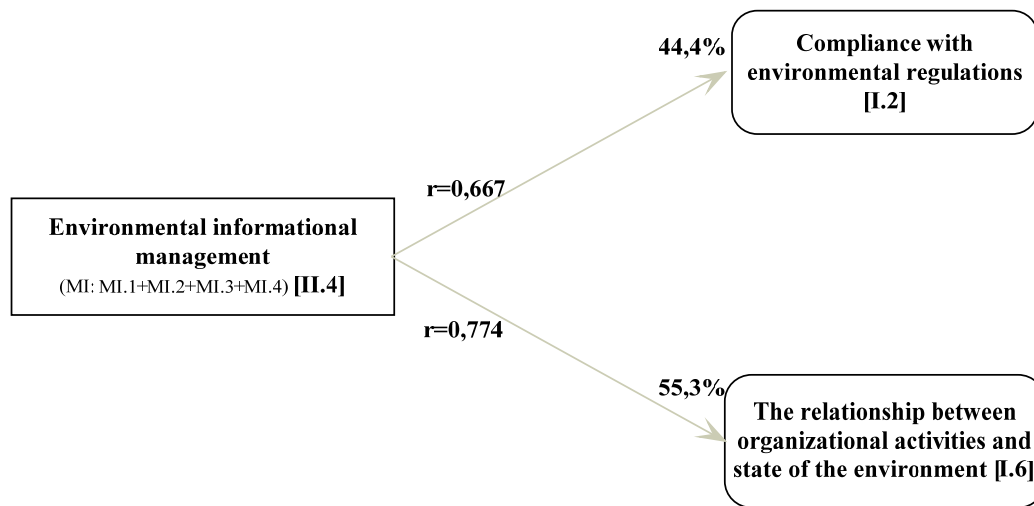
Environmental informational management
(MI: MI.1+MI.2+MI.3+MI.4) [II.4]

r=0,667

44,4%

Compliance with environmental regulations [I.2]

r=0,774

55,3%

The relationship between organizational activities and state of the environment [I.6]